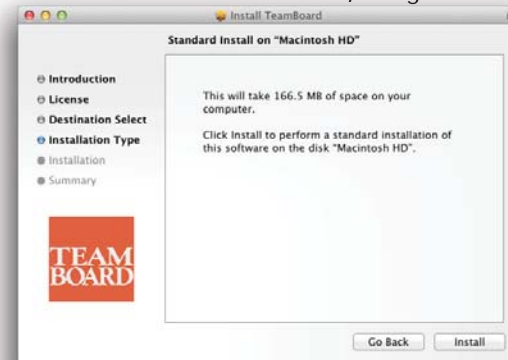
Install TeamBoard

Standard Install on "Macintosh HD"

Introduction
License
Destination Select
Installation Type
Installation
Summary

TEAM BOARD

This will take 166.5 MB of space on your computer.

Click Install to perform a standard installation of this software on the disk "Macintosh HD".

Go Back
Install